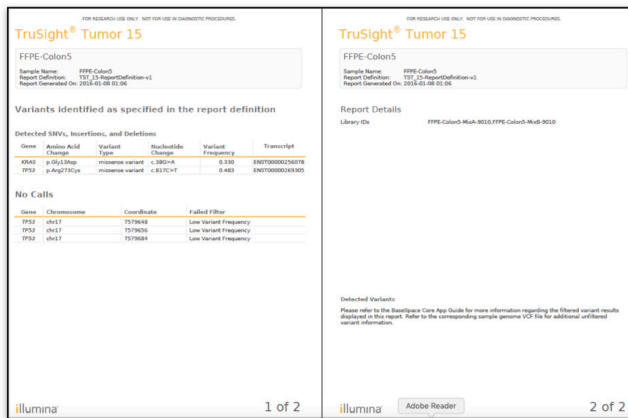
FOR RESEARCH USE ONLY. NOT FOR USE IN DIAGNOSTIC PROCEDURES.

TruSight® Tumor 15

FFPE-Colon5

Sample Name: FFPE-Colon5
Report Definition: TST_15-ReportDefinition-v1
Report Generated On: 2016-01-08 01:06

Variants identified as specified in the report definition

Detected SNVs, Insertions, and Deletions

| Gene | Amino Acid Change | Variant Type | Nucleotide Change | Variant Frequency | Transcript |
|---|---|---|---|---|---|
| KRAS | p.Gly13Asp | missense variant | c.38G>A | 0.330 | ENST00000256078 |
| TP53 | p.Arg273Cys | missense variant | c.817C>T | 0.483 | ENST00000269305 |

No Calls

| Gene | Chromosome | Coordinate | Failed Filter |
|---|---|---|---|
| TP53 | chr17 | 7579648 | Low Variant Frequency |
| TP53 | chr17 | 7579656 | Low Variant Frequency |
| TP53 | chr17 | 7579684 | Low Variant Frequency |

illumina®

1 of 2

FOR RESEARCH USE ONLY. NOT FOR USE IN DIAGNOSTIC PROCEDURES.

TruSight® Tumor 15

FFPE-Colon5

Sample Name: FFPE-Colon5
Report Definition: TST_15-ReportDefinition-v1
Report Generated On: 2016-01-08 01:06

Report Details

Library IDs FFPE-Colon5-MixA-9010,FFPE-Colon5-MixB-9010

Detected Variants

Please refer to the BaseSpace Core App Guide for more information regarding the filtered variant results displayed in this report. Refer to the corresponding sample genome VCF file for additional unfiltered variant information.

illumina®

Adobe Reader

2 of 2